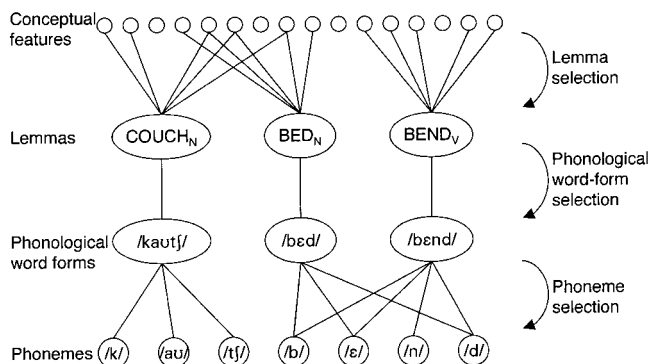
Conceptual features

Lemma selection

Lemmas

$COUCH_N$

$BED_N$

$BEND_V$

Phonological word-form selection

Phonological word forms

/kaʊtʃ/

/bɛd/

/bɛnd/

Phoneme selection

Phonemes

/k/

/aʊ/

/tʃ/

/b/

/ɛ/

/n/

/d/